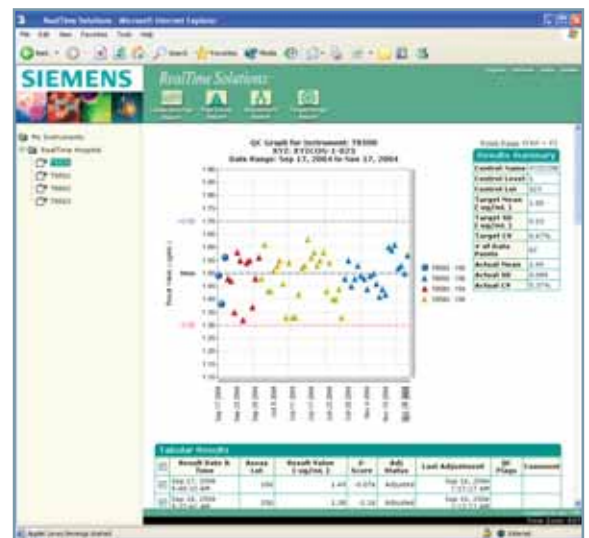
RealTime Solutions - Microsoft Internet Explorer

File Edit View Favorites Tools Help

SIEMENS

RealTime Solutions

My Instruments

RealTime Hospital

QC Graph for Instrument: TS500

Date Range: Sep 17, 2004 to Sep 17, 2004

Mean

Results Summary

| Control Name | |
|---|---|
| Control Level | 1 |
| Control Lot | |
| Target Mean | 1.50 |
| Target SD | 0.10 |
| Target CV | |
| # of Data Points | |
| Actual Mean | 1.49 |
| Actual SD | |
| Actual CV | |

Tabular Results

| | Result Date & Time | Assay Lot | Result Value | Z-Score | Adj. Status | Last Adjustment | QC Flags | Comment |
|---|---|---|---|---|---|---|---|---|
| | Sep 17, 2004 | 350 | 1.45 | -0.074 | Adjusted | Sep 16, 2004 | | |
| | Sep 18, 2004 | 350 | 1.38 | -0.16 | Adjusted | Sep 16, 2004 | | |

Internet